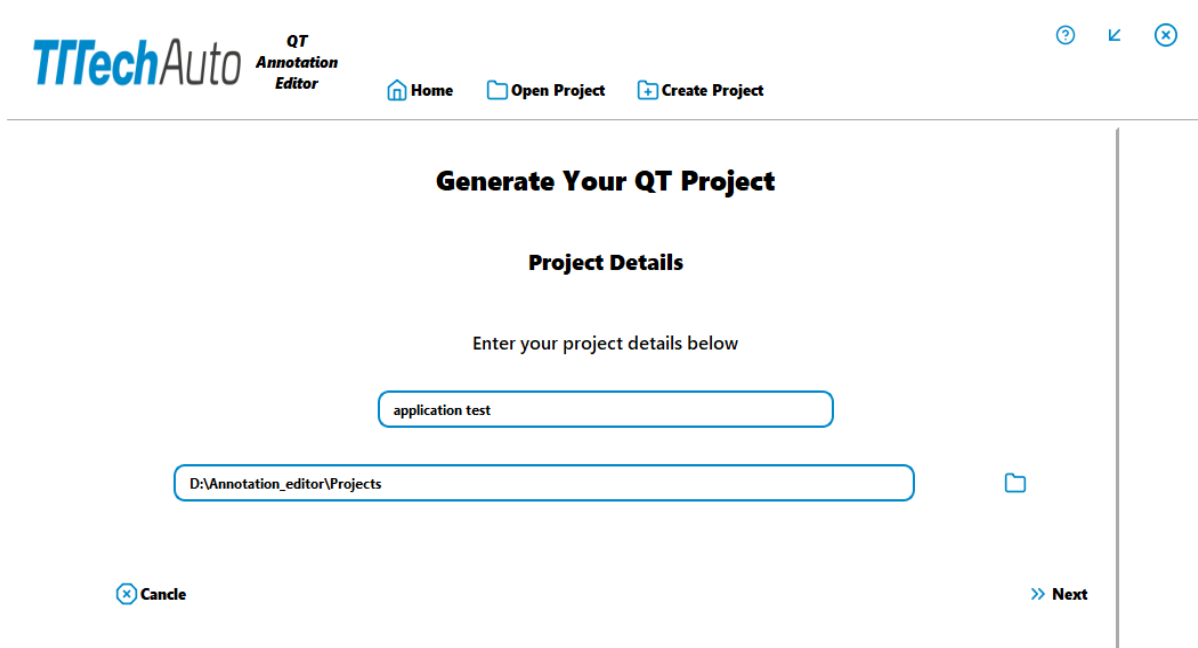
TTTechAuto QT Annotation Editor

Home Open Project Create Project

Generate Your QT Project

Project Details

Enter your project details below

application test

D:\Annotation_editor\Projects

Cancle

Next